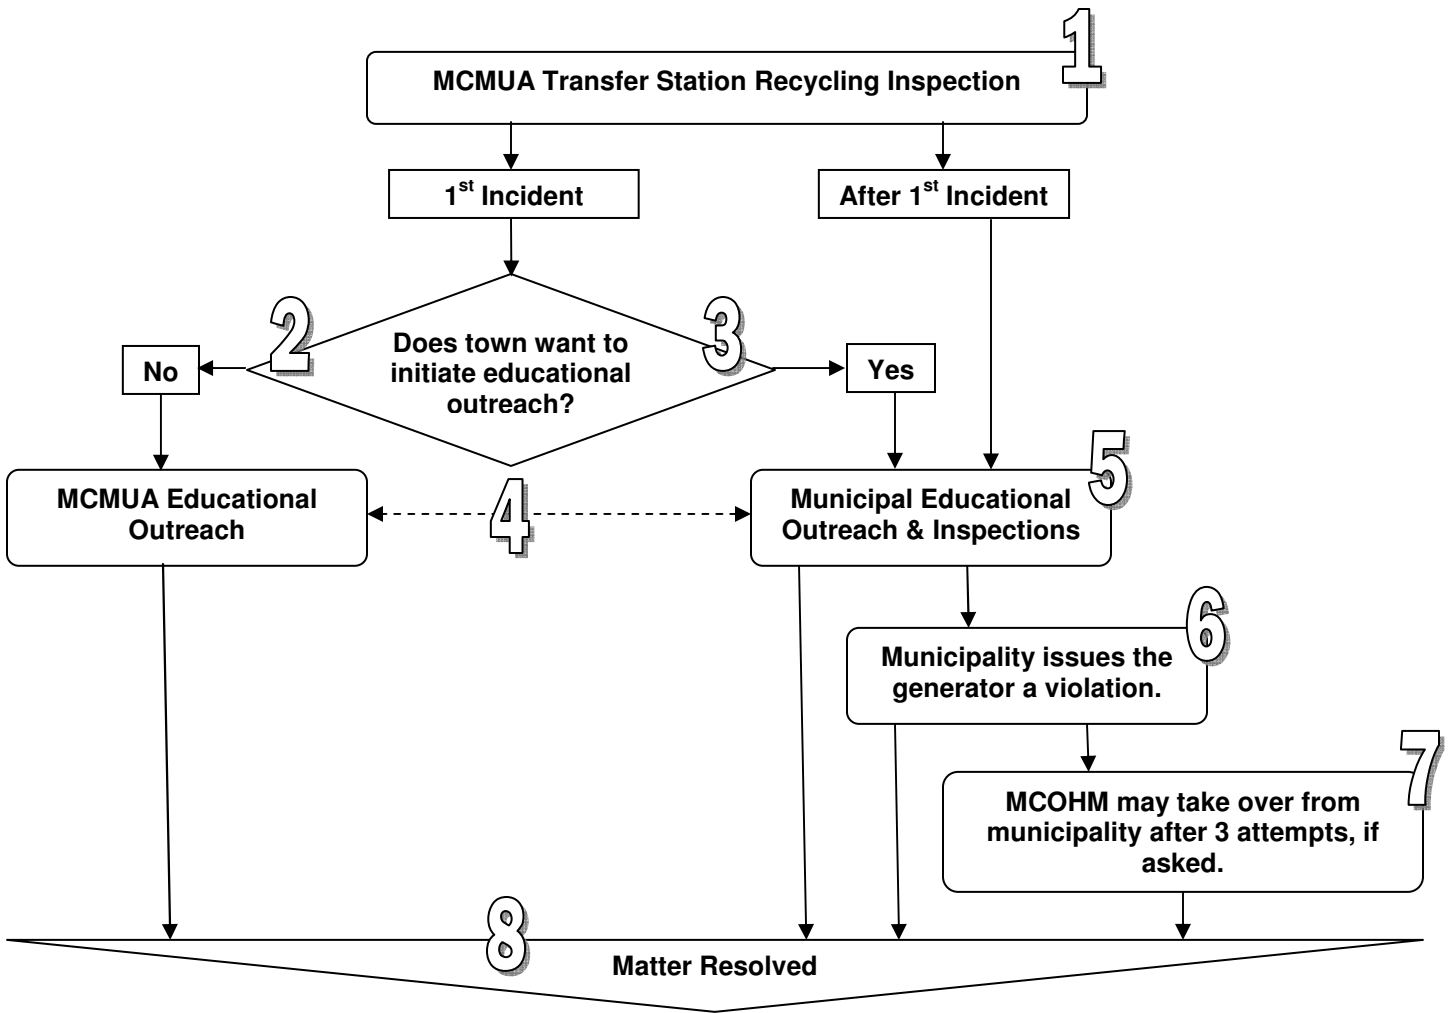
1

MCMUA Transfer Station Recycling Inspection

$1^{st}$ Incident

After $1^{st}$ Incident

2

3

Does town want to initiate educational outreach?

No

Yes

MCMUA Educational Outreach

4

Municipal Educational Outreach & Inspections

5

6

Municipality issues the generator a violation.

7

MCOHM may take over from municipality after 3 attempts, if asked.

8

Matter Resolved